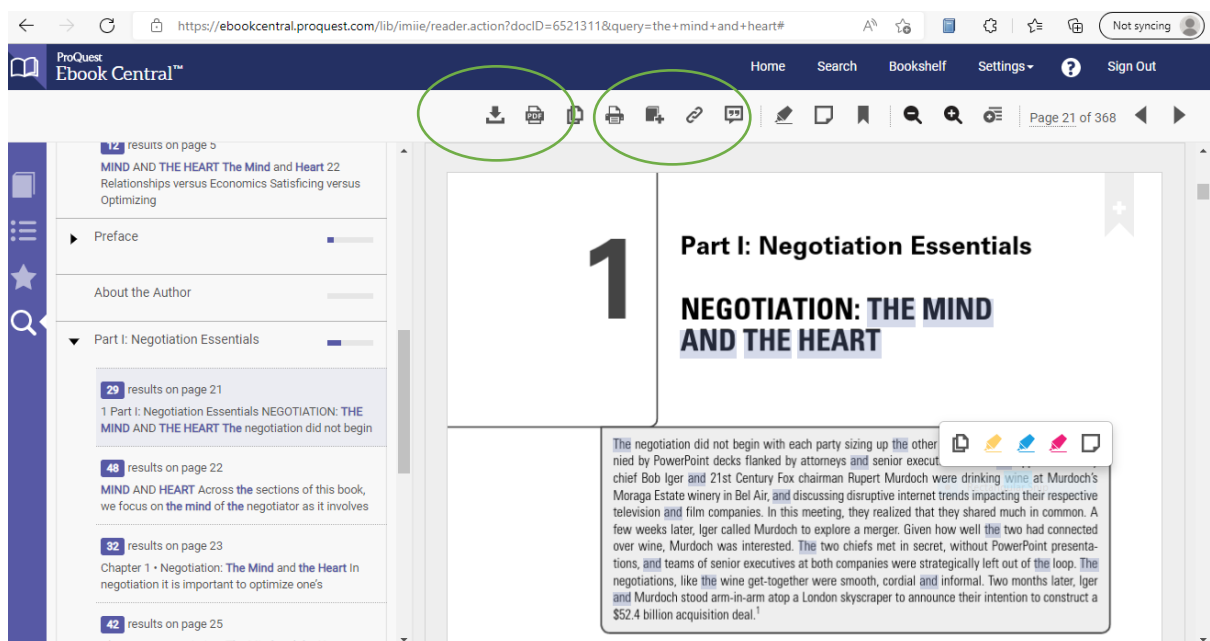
https://ebookcentral.proquest.com/lib/imiie/reader.action?docID=6521311&query=the+mind+and+heart#

Not syncing

ProQuest
Ebook Central™

Home Search Bookshelf Settings Sign Out

Page 21 of 368

12 results on page 5
MIND AND THE HEART The Mind and Heart 22 Relationships versus Economics Satisficing versus Optimizing

Preface

About the Author

Part I: Negotiation Essentials

29 results on page 21
1 Part I: Negotiation Essentials NEGOTIATION: THE MIND AND THE HEART The negotiation did not begin

48 results on page 22
MIND AND HEART Across the sections of this book, we focus on the mind of the negotiator as it involves

32 results on page 23
Chapter 1 • Negotiation: The Mind and the Heart In negotiation it is important to optimize one's

42 results on page 25

1

Part I: Negotiation Essentials

NEGOTIATION: THE MIND AND THE HEART

The negotiation did not begin with each party sizing up the other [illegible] nied by PowerPoint decks flanked by attorneys and senior execut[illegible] chief Bob Iger and 21st Century Fox chairman Rupert Murdoch were drinking wine at Murdoch's Moraga Estate winery in Bel Air, and discussing disruptive internet trends impacting their respective television and film companies. In this meeting, they realized that they shared much in common. A few weeks later, Iger called Murdoch to explore a merger. Given how well the two had connected over wine, Murdoch was interested. The two chiefs met in secret, without PowerPoint presentations, and teams of senior executives at both companies were strategically left out of the loop. The negotiations, like the wine get-together were smooth, cordial and informal. Two months later, Iger and Murdoch stood arm-in-arm atop a London skyscraper to announce their intention to construct a \$52.4 billion acquisition deal.$^1$